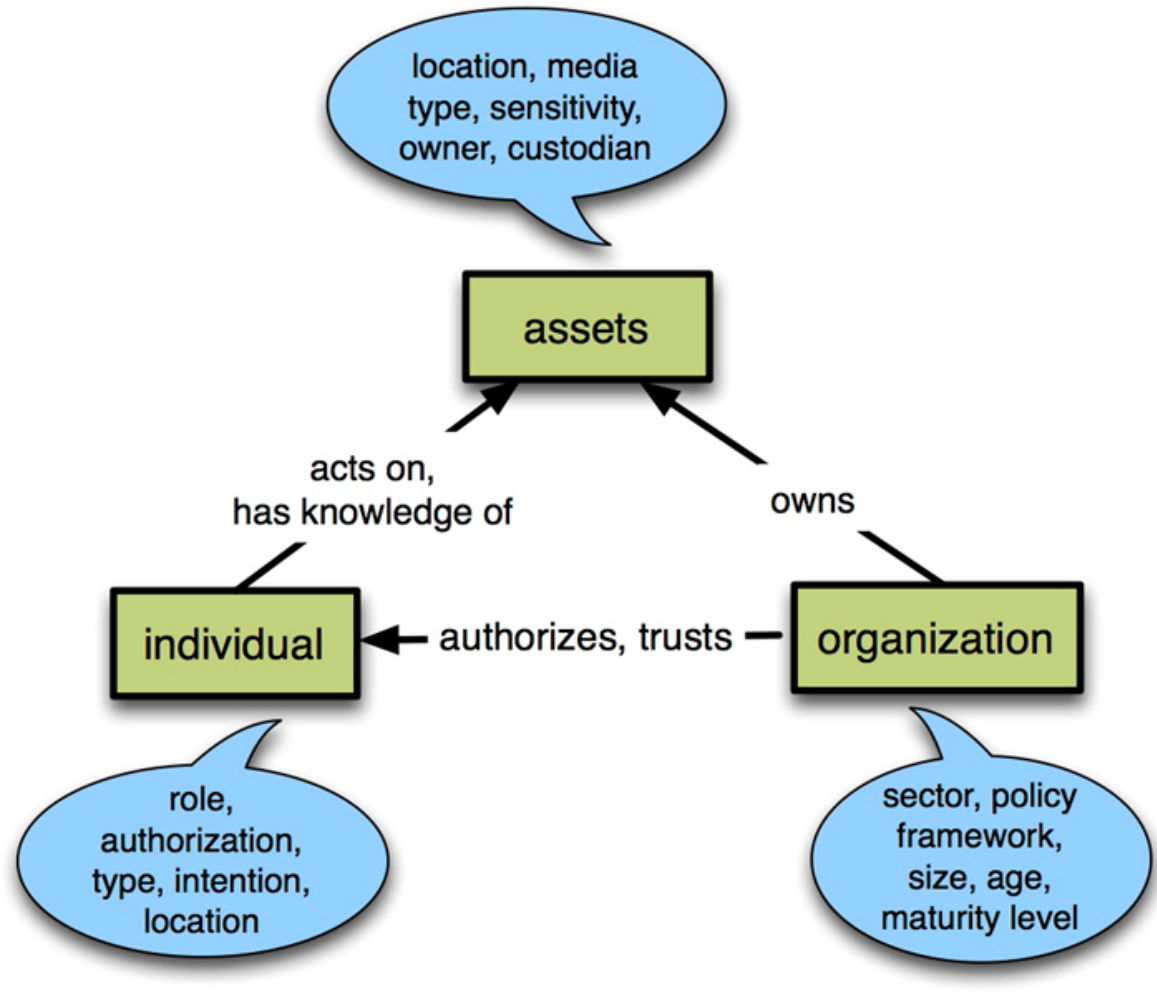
location, media type, sensitivity, owner, custodian

assets

acts on, has knowledge of

owns

individual

authorizes, trusts

organization

role, authorization, type, intention, location

sector, policy framework, size, age, maturity level